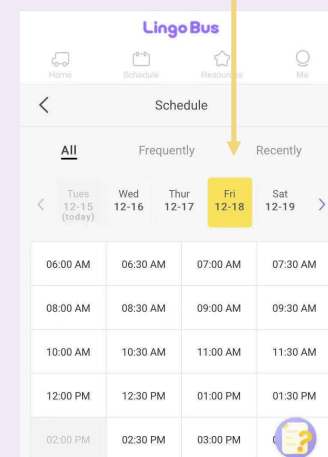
Lingo Bus

Home Schedule Resources Me

Schedule

All Frequently Recently

Tues 12-15 (today)
Wed 12-16
Thur 12-17
Fri 12-18
Sat 12-19

| 06:00 AM | 06:30 AM | 07:00 AM | 07:30 AM |
|---|---|---|---|
| 08:00 AM | 08:30 AM | 09:00 AM | 09:30 AM |
| 10:00 AM | 10:30 AM | 11:00 AM | 11:30 AM |
| 12:00 PM | 12:30 PM | 01:00 PM | 01:30 PM |
| 02:00 PM | 02:30 PM | 03:00 PM | |